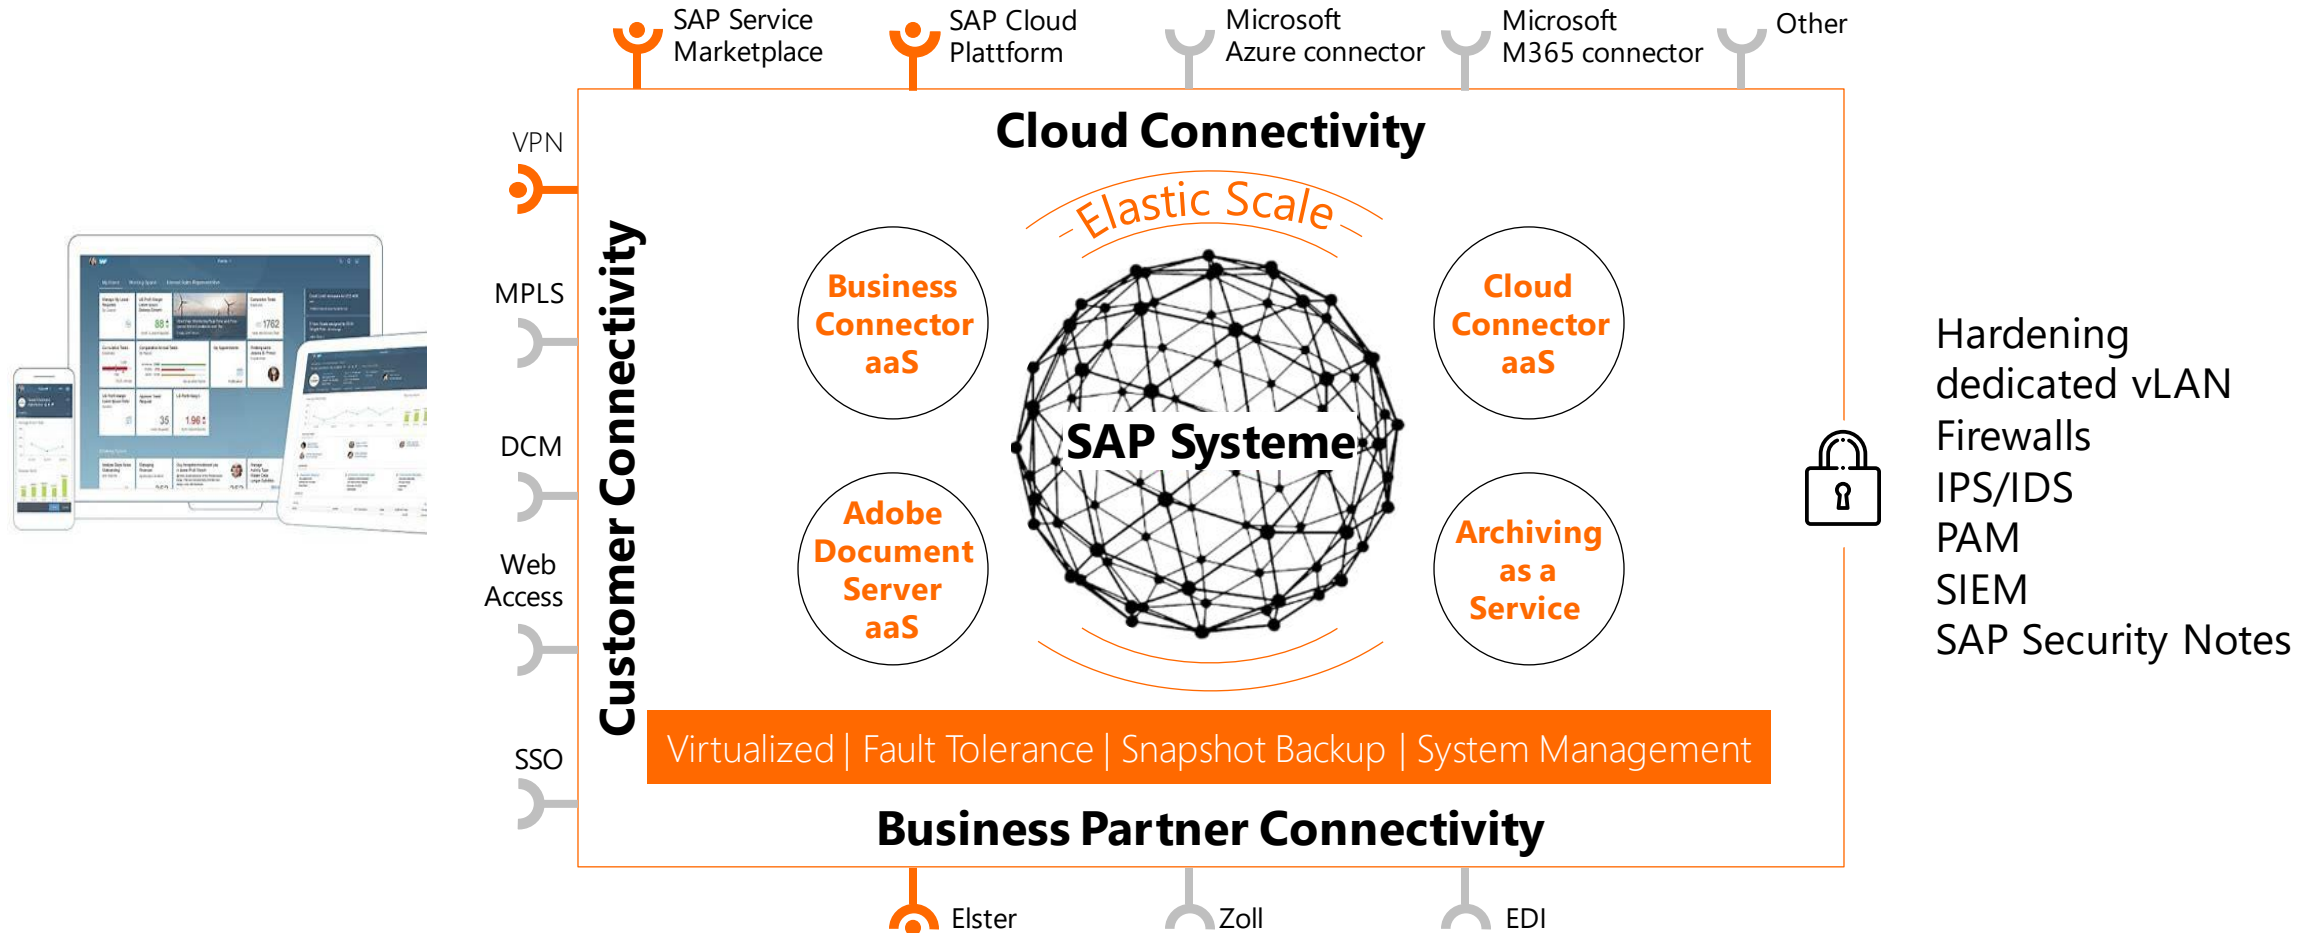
SAP Service Marketplace

SAP Cloud Plattform

Microsoft Azure connector

Microsoft M365 connector

Other

Cloud Connectivity

VPN

MPLS

DCM

Web Access

SSO

Customer Connectivity

Elastic Scale

Business Connector aaS

Cloud Connector aaS

SAP Systeme

Adobe Document Server aaS

Archiving as a Service

Virtualized | Fault Tolerance | Snapshot Backup | System Management

Business Partner Connectivity

Elster

Zoll

EDI

Hardening
dedicated vLAN
Firewalls
IPS/IDS
PAM
SIEM
SAP Security Notes